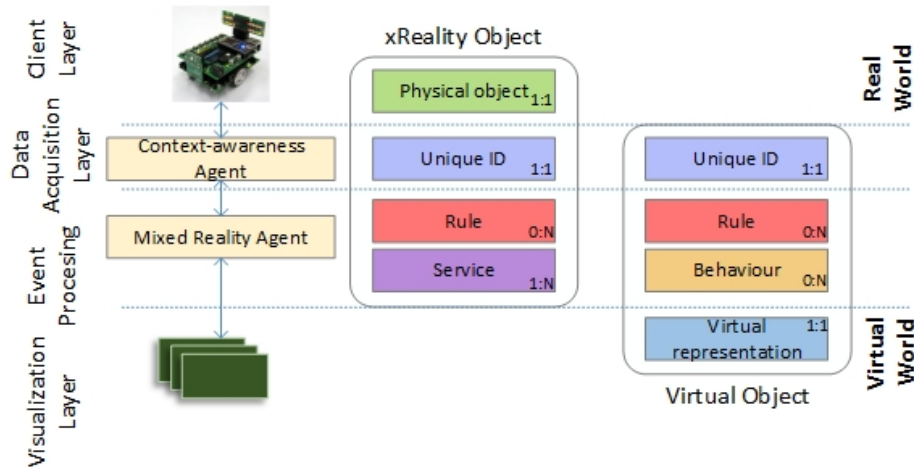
Client Layer

Data Acquisition Layer

Event Procesing

Visualization Layer

Context-awareness Agent

Mixed Reality Agent

xReality Object

Physical object 1:1

Unique ID 1:1

Rule 0:N

Service 1:N

Unique ID 1:1

Rule 0:N

Behaviour 0:N

Virtual representation 1:1

Virtual Object

Real World

Virtual World